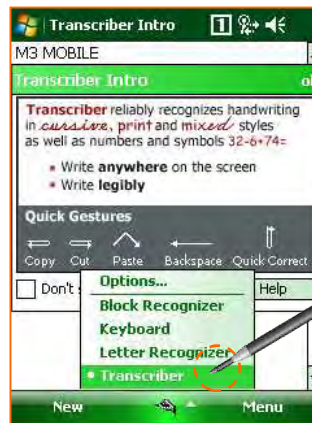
Transcriber Intro

M3 MOBILE

Transcriber Intro

ol

Transcriber reliably recognizes handwriting in cursive, print and mixed styles as well as numbers and symbols 32-6+74=

• Write anywhere on the screen
• Write legibly

Quick Gestures

Copy Cut Paste Backspace Quick Correct

Don't s

Help

Options...

Block Recognizer

Keyboard

Letter Recognizer

• Transcriber

New

Menu